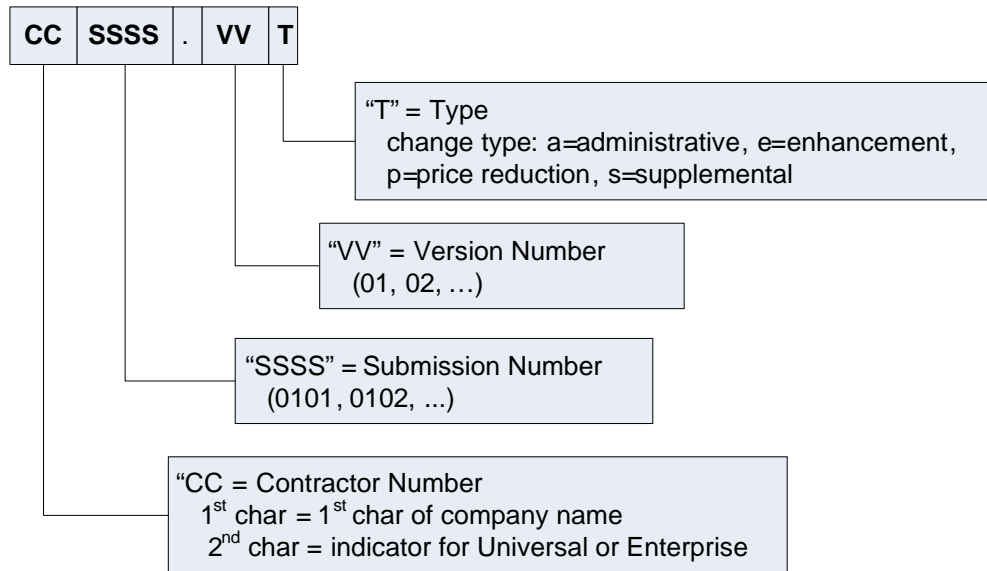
| CC | SSSS | . | VV | T |
|---|---|---|---|---|

“T” = Type
change type: a=administrative, e=enhancement, p=price reduction, s=supplemental

“VV” = Version Number
(01, 02, …)

“SSSS” = Submission Number
(0101, 0102, ...)

“CC = Contractor Number
$1^{st}$ char = $1^{st}$ char of company name
$2^{nd}$ char = indicator for Universal or Enterprise